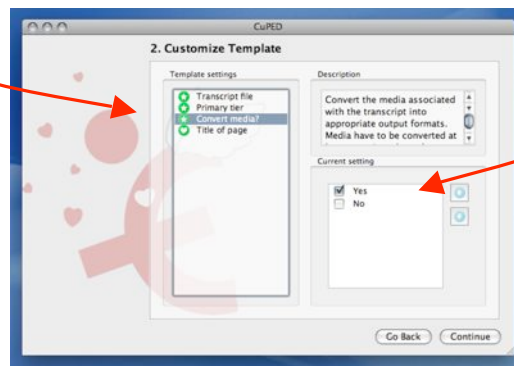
CuPED

2. Customize Template

Template settings

Transcript file
Primary tier
Convert media?
Title of page

Description

Convert the media associated with the transcript into appropriate output formats. Media have to be converted at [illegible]

Current setting

Yes
No

Go Back
Continue